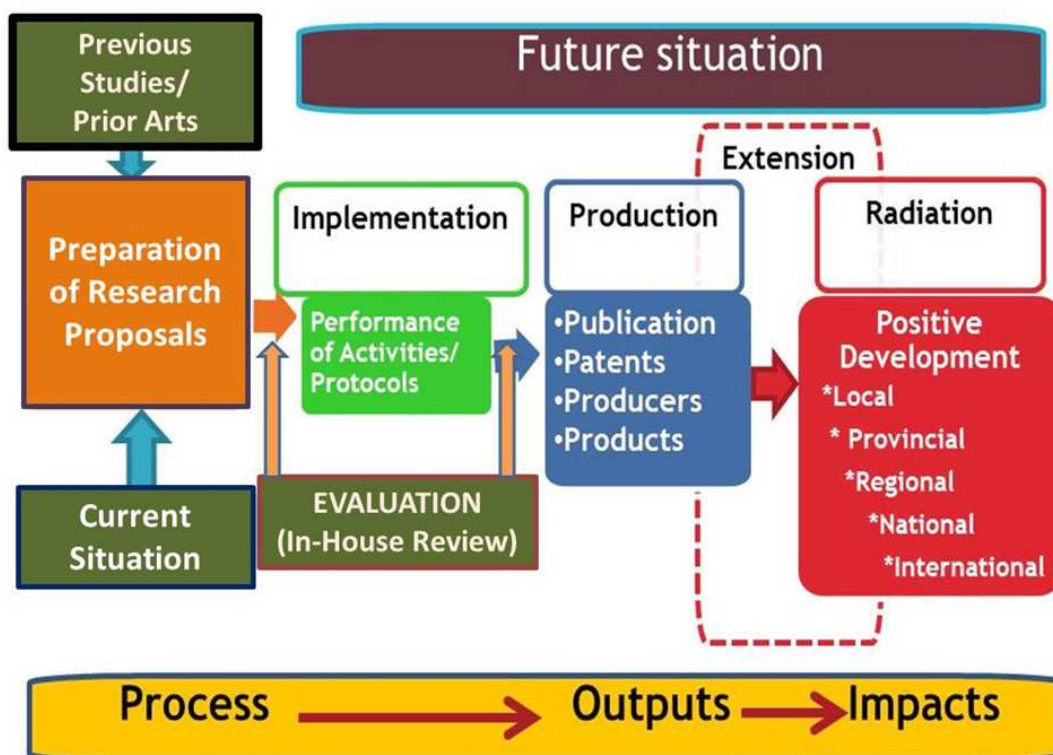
Previous Studies/ Prior Arts

Future situation

Extension

Preparation of Research Proposals

Implementation

Performance of Activities/ Protocols

Production

•Publication
•Patents
•Producers
•Products

Radiation

Positive Development
*Local
* Provincial
*Regional
*National
*International

Current Situation

EVALUATION (In-House Review)

Process Outputs Impacts